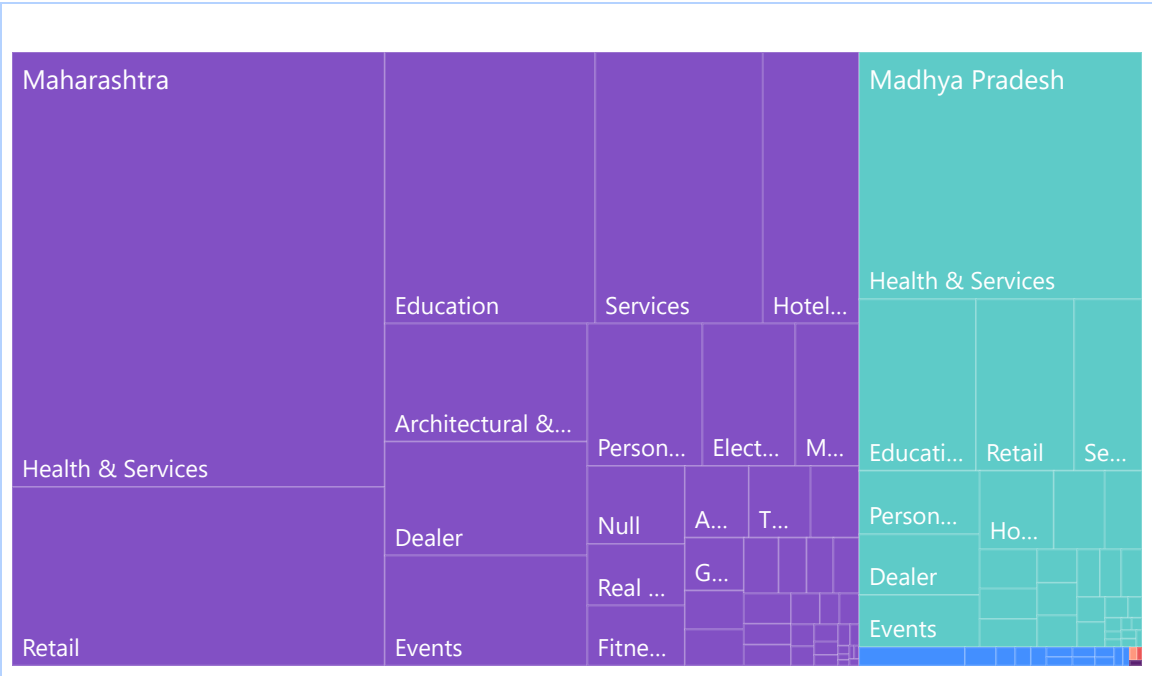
Maharashtra

Health & Services

Retail

Education

Services

Hotel...

Architectural &...

Dealer

Events

Person...

Elect...

M...

Null

A...

T...

Real ...

G...

Fitne...

Madhya Pradesh

Health & Services

Educati...

Retail

Se...

Person...

Ho...

Dealer

Events